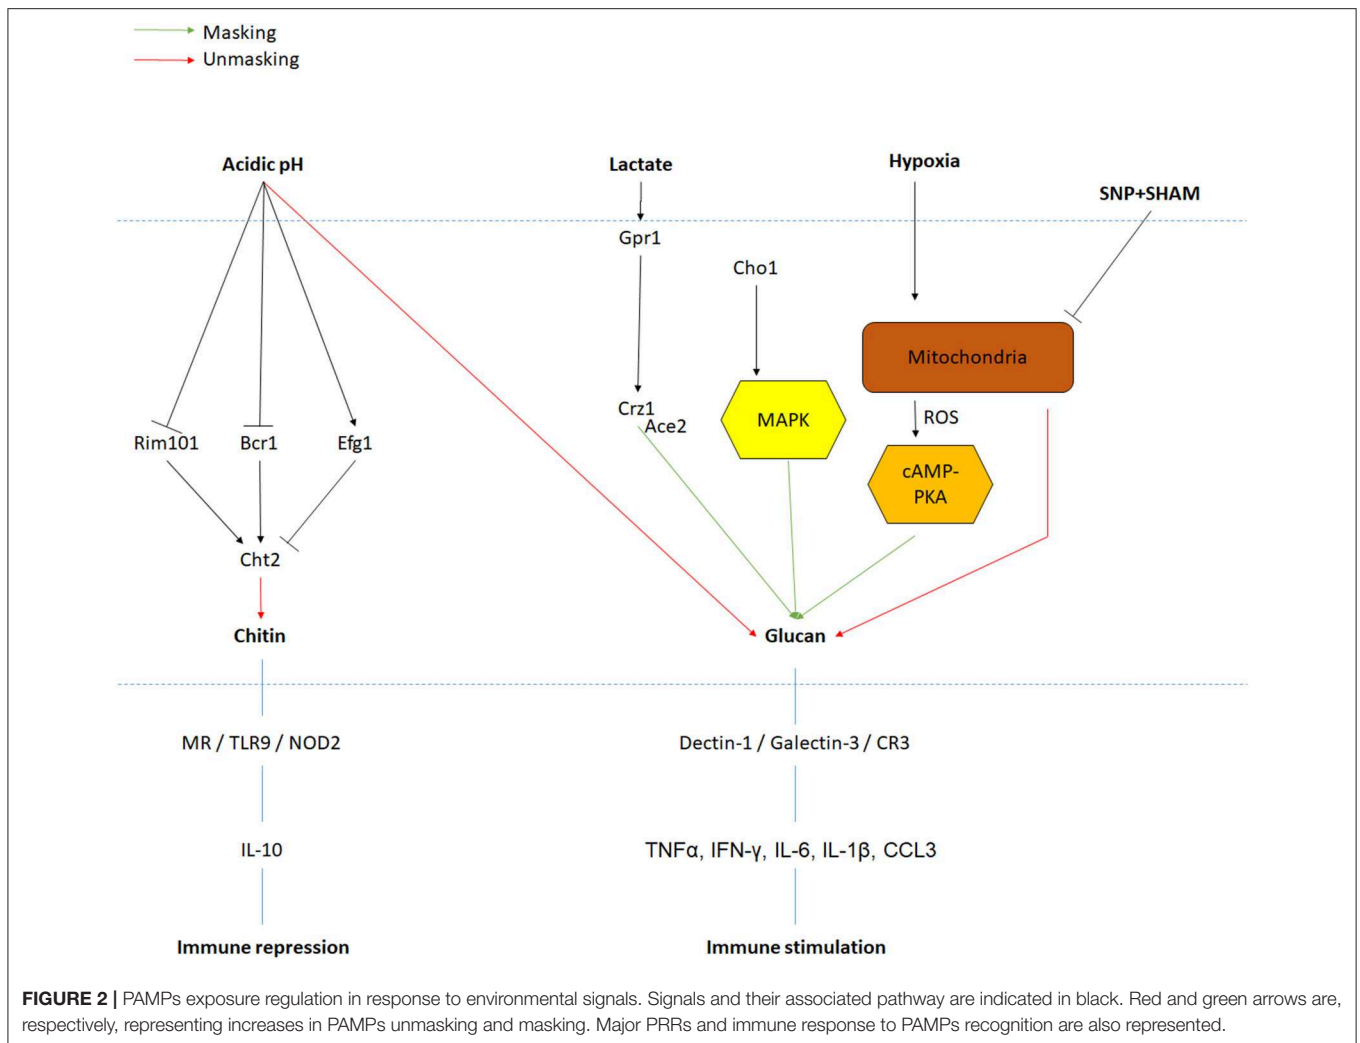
Masking
Unmasking

Acidic pH

Lactate

Hypoxia

SNP+SHAM

Gpr1

Cho1

Mitochondria

Crz1
Ace2

MAPK

ROS

cAMP-PKA

Rim101

Bcr1

Efg1

Cht2

Chitin

Glucan

MR / TLR9 / NOD2

Dectin-1 / Galectin-3 / CR3

IL-10

TNFα, IFN-γ, IL-6, IL-1β, CCL3

Immune repression

Immune stimulation

**FIGURE 2 |** PAMPs exposure regulation in response to environmental signals. Signals and their associated pathway are indicated in black. Red and green arrows are, respectively, representing increases in PAMPs unmasking and masking. Major PRRs and immune response to PAMPs recognition are also represented.